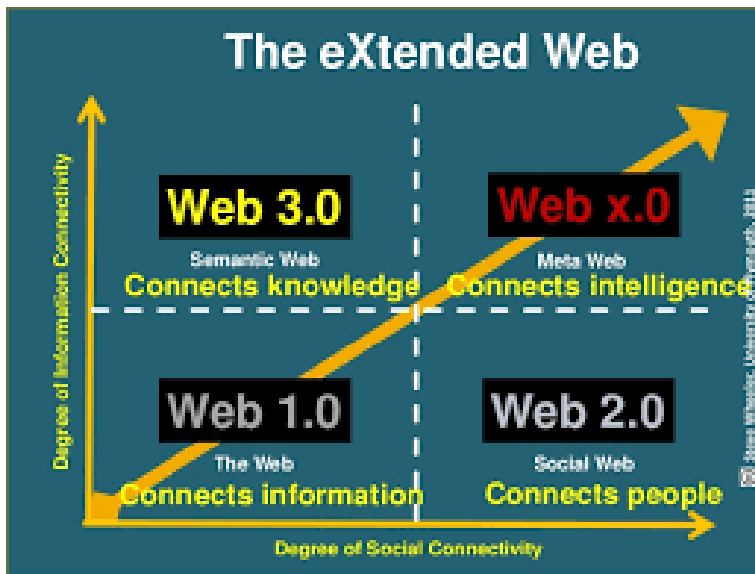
The eXtended Web

Degree of Information Connectivity

Web 3.0
Semantic Web
Connects knowledge

Web x.0
Meta Web
Connects intelligence

Web 1.0
The Web
Connects information

Web 2.0
Social Web
Connects people

Degree of Social Connectivity

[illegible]